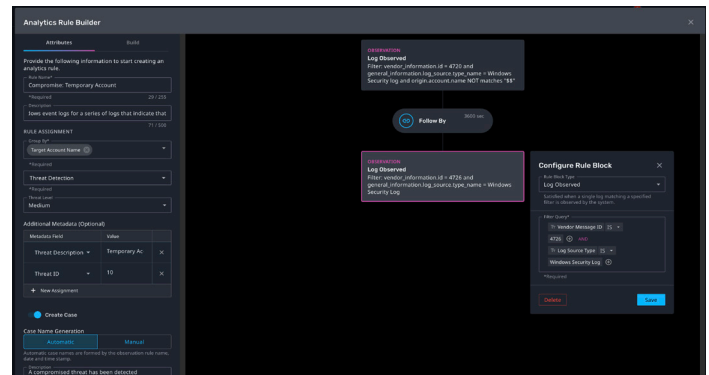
Analytics Rule Builder

Attributes

Build

Provide the following information to start creating an analytics rule.

Rule Name*
Compromise: Temporary Account

*Required

29 / 255

Description
loses event logs for a series of logs that indicate that

71 / 500

RULE ASSIGNMENT

Group By*
Target Account Name

*Required

Threat Detection

*Required

Threat Level
Medium

Additional Metadata (Optional)

| Metadata Field | Value | |
|---|---|---|
| Threat Description | Temporary Ac | × |
| Threat ID | 10 | × |

+ New Assignment

Create Case

Case Name Generation

Automatic

Manual

Automatic case names are formed by the observation rule name, date and time stamp.

Description
A compromised threat has been detected

OBSERVATION
Log Observed
Filter: vendor_information.id = 4720 and general_information.log_source.type_name = Windows Security log and origin.account.name NOT matches "$$"

Follow By

3600 sec

OBSERVATION
Log Observed
Filter: vendor_information.id = 4726 and general_information.log_source.type_name = Windows Security Log

Configure Rule Block

×

Rule Block Type
Log Observed

Satisfied when a single log matching a specified filter is observed by the system.

Filter Query*

Vendor Message ID

4726

AND

Log Source Type

Windows Security Log

*Required

Delete

Save